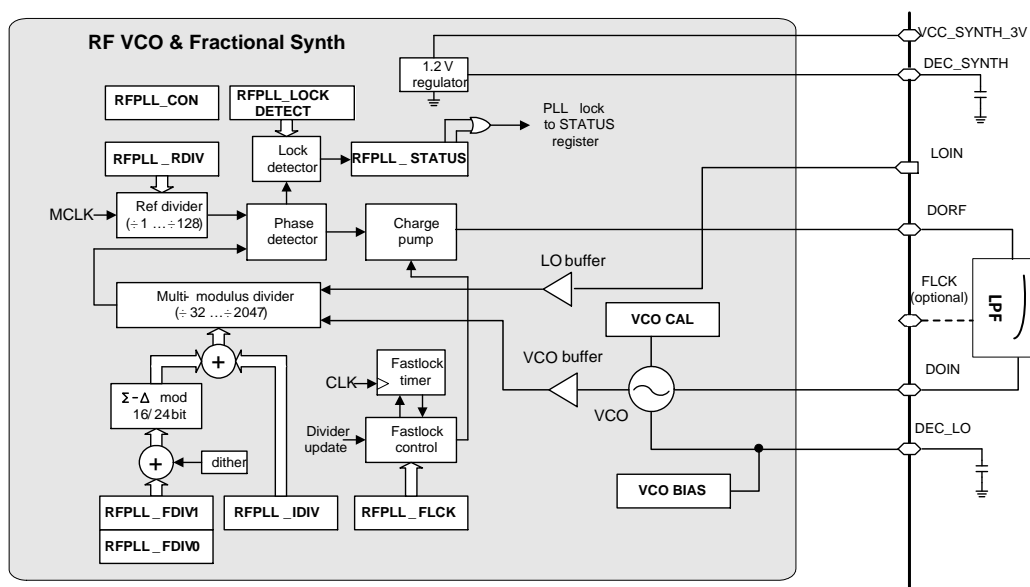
RF VCO & Fractional Synth

VCC_SYNTH_3V

1.2 V regulator

DEC_SYNTH

RFPLL_CON

RFPLL_LOCK DETECT

Lock detector

RFPLL _ STATUS

PLL lock to STATUS register

RFPLL _RDIV

LOIN

MCLK

Ref divider ($\div$1 … $\div$128)

Phase detector

Charge pump

DORF

LO buffer

Multi- modulus divider ($\div$32 … $\div$2047)

FLCK (optional)

LPF

VCO CAL

$\Sigma$-$\Delta$ mod 16/ 24bit

VCO buffer

CLK

Fastlock timer

DOIN

VCO

Divider update

Fastlock control

DEC_LO

dither

VCO BIAS

RFPLL _FDIV1

RFPLL _IDIV

RFPLL _FLCK

RFPLL _FDIV0